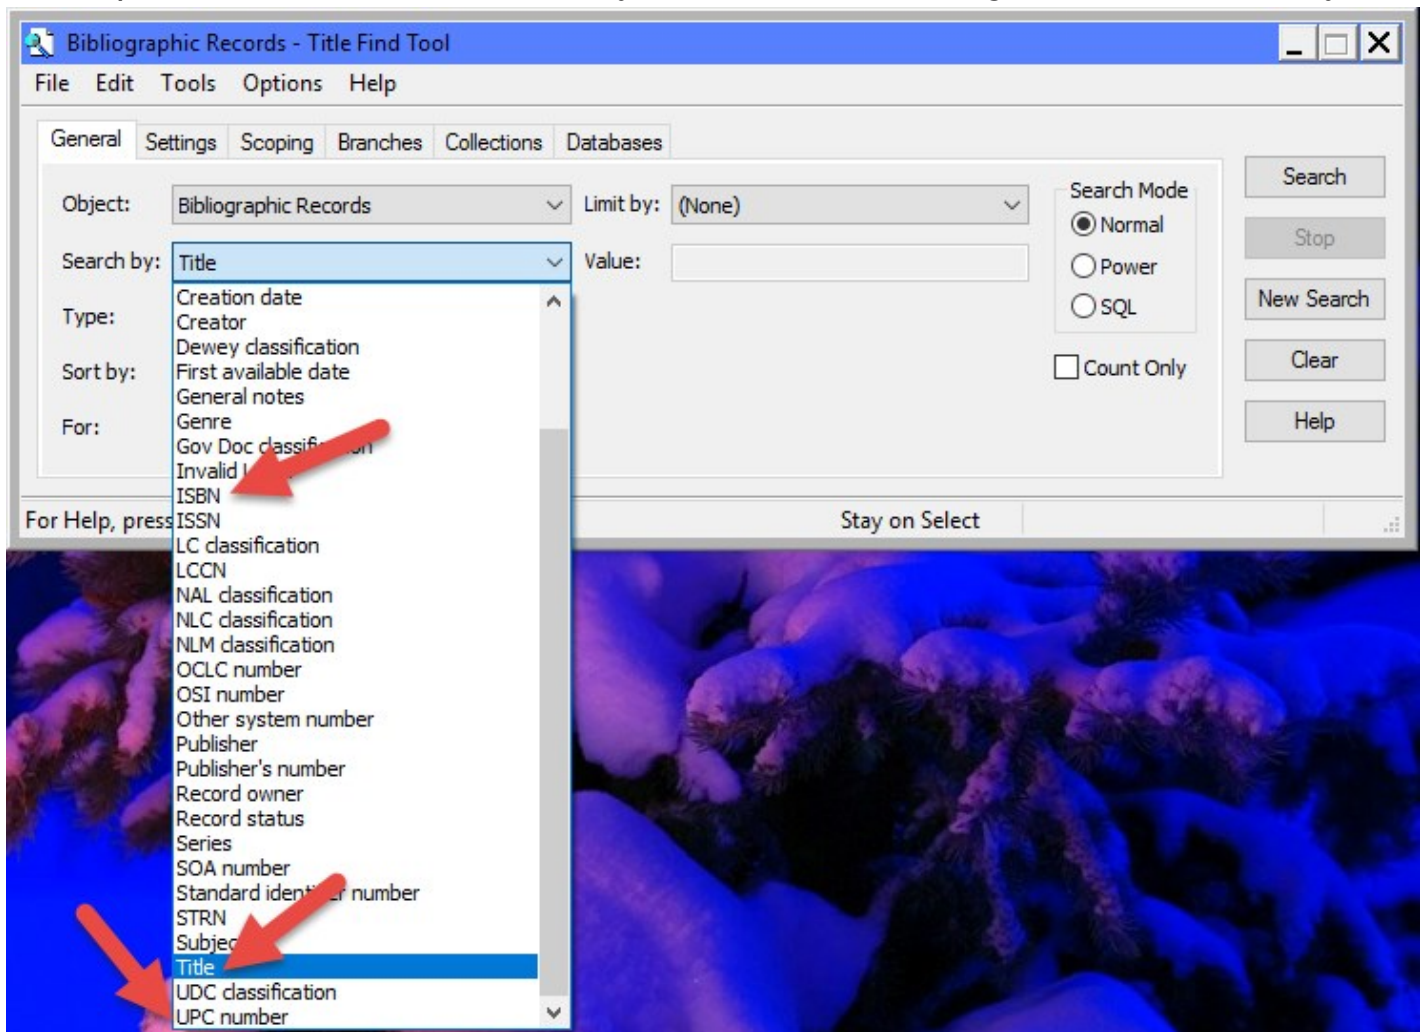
Bibliographic Records - Title Find Tool

File Edit Tools Options Help

General Settings Scoping Branches Collections Databases

Object: Bibliographic Records

Limit by: (None)

Search Mode
Normal
Power
SQL

Search
Stop
New Search
Clear
Help

Search by: Title

Value:

Type:

Sort by:

For:

Count Only

Creation date
Creator
Dewey classification
First available date
General notes
Genre
Gov Doc classif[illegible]
Invalid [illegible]
ISBN
ISSN
LC classification
LCCN
NAL classification
NLC classification
NLM classification
OCLC number
OSI number
Other system number
Publisher
Publisher's number
Record owner
Record status
Series
SOA number
Standard iden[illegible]r number
STRN
Subje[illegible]
Title
UDC classification
UPC number

For Help, press

Stay on Select